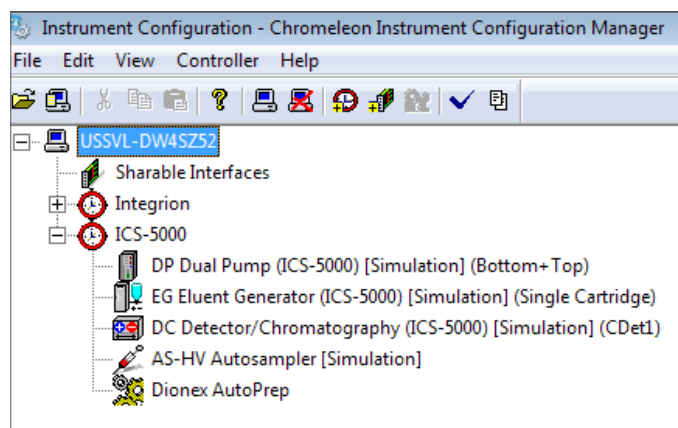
Instrument Configuration - Chromeleon Instrument Configuration Manager

File Edit View Controller Help

USSVL-DW4SZ52
Sharable Interfaces
Integrion
ICS-5000
DP Dual Pump (ICS-5000) [Simulation] (Bottom+Top)
EG Eluent Generator (ICS-5000) [Simulation] (Single Cartridge)
DC Detector/Chromatography (ICS-5000) [Simulation] (CDet1)
AS-HV Autosampler [Simulation]
Dionex AutoPrep